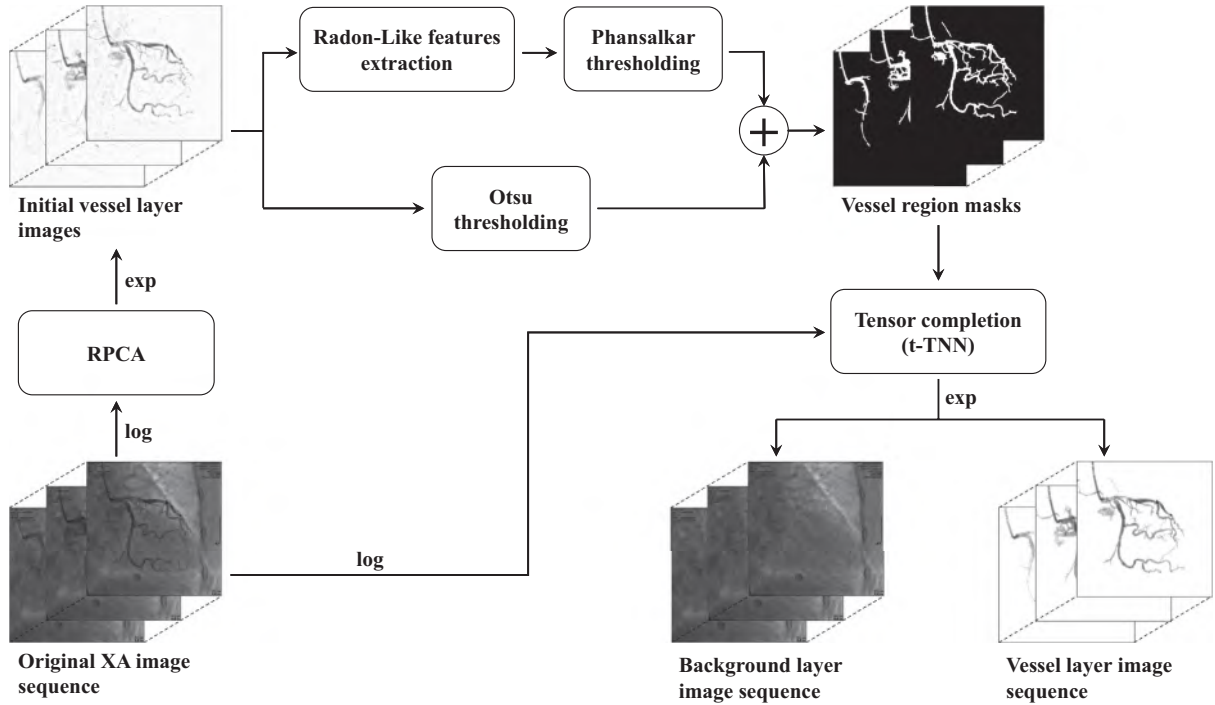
Radon-Like features extraction

Phansalkar thresholding

Otsu thresholding

Initial vessel layer images

Vessel region masks

exp

RPCA

log

Tensor completion (t-TNN)

exp

log

Original XA image sequence

Background layer image sequence

Vessel layer image sequence